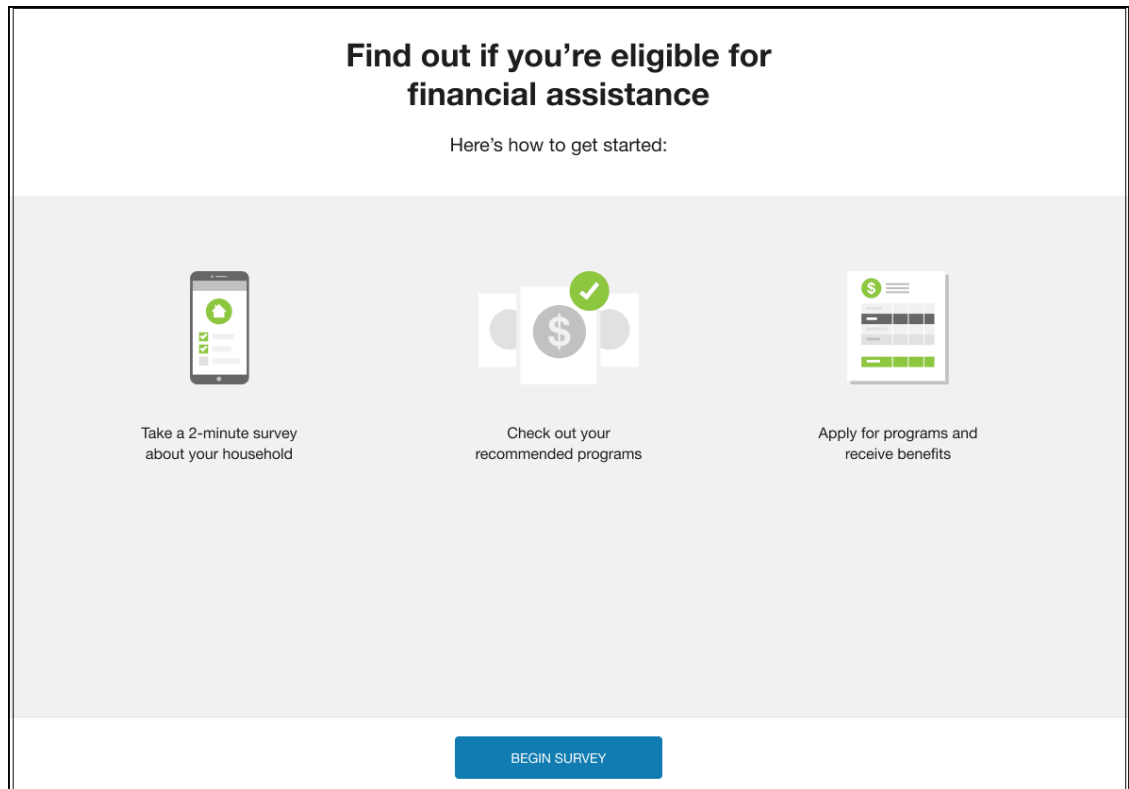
Find out if you’re eligible for financial assistance

Here’s how to get started:

$

Take a 2-minute survey about your household

Check out your recommended programs

Apply for programs and receive benefits

BEGIN SURVEY